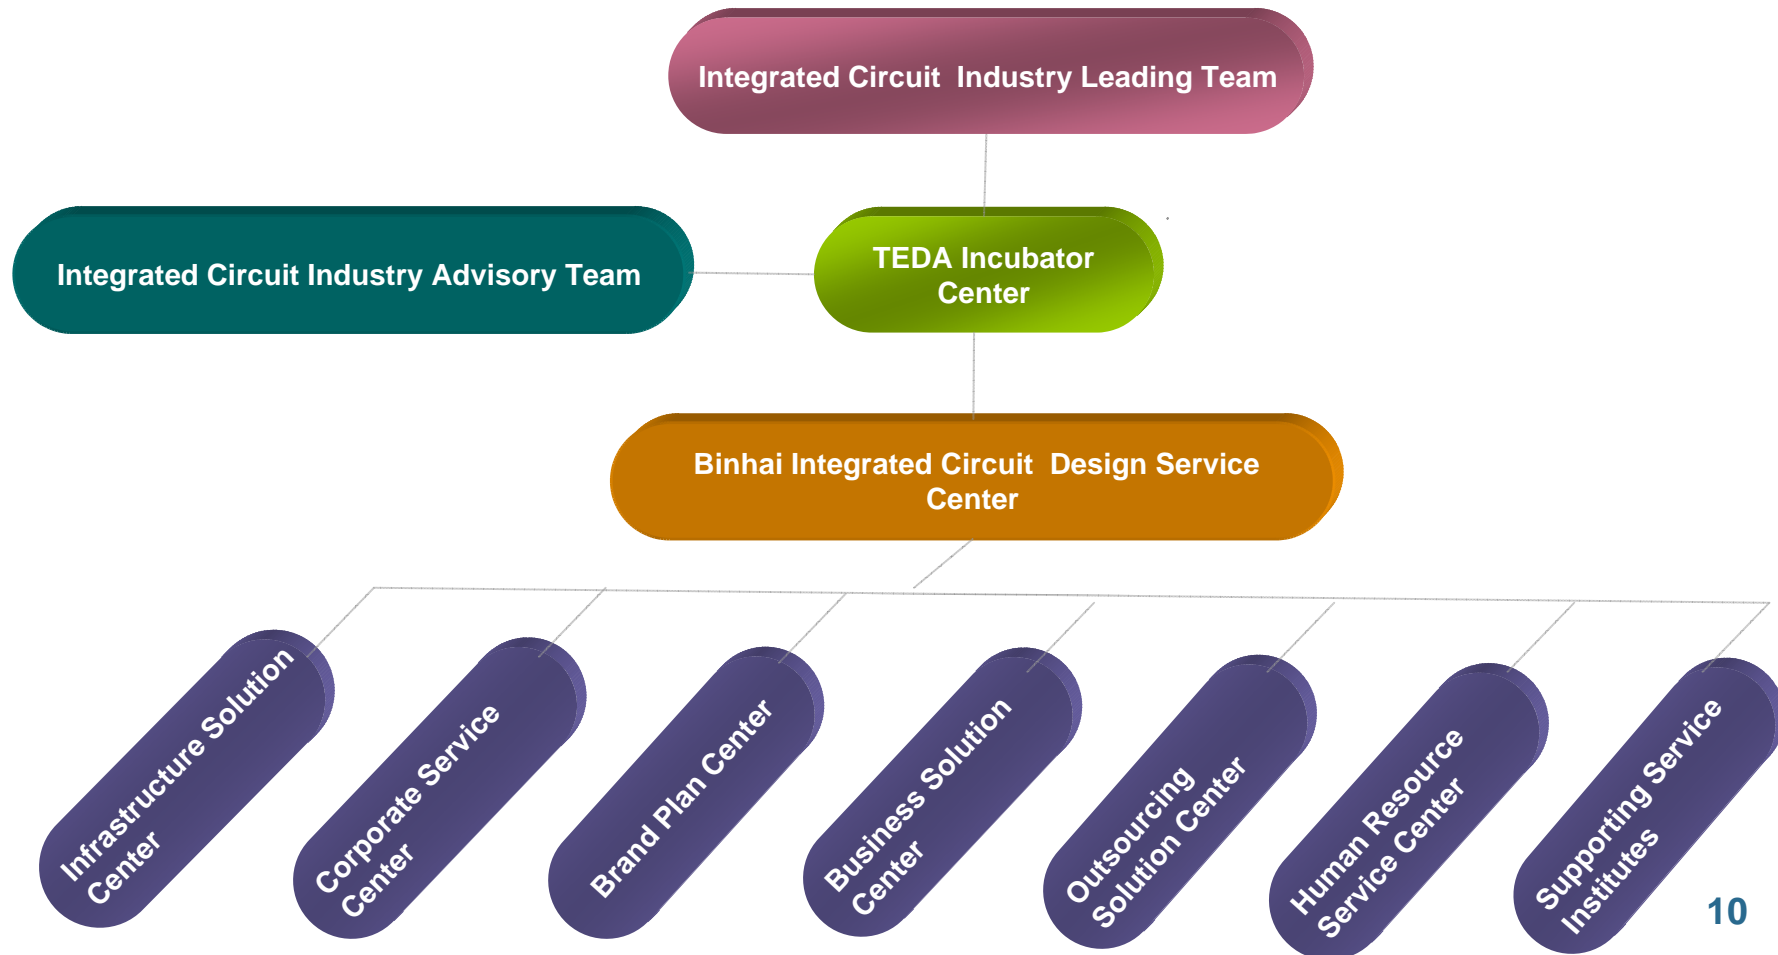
Integrated Circuit Industry Leading Team

Integrated Circuit Industry Advisory Team

TEDA Incubator Center

Binhai Integrated Circuit Design Service Center

Infrastructure Solution Center

Corporate Service Center

Brand Plan Center

Business Solution Center

Outsourcing Solution Center

Human Resource Service Center

Supporting Service Institutes

10